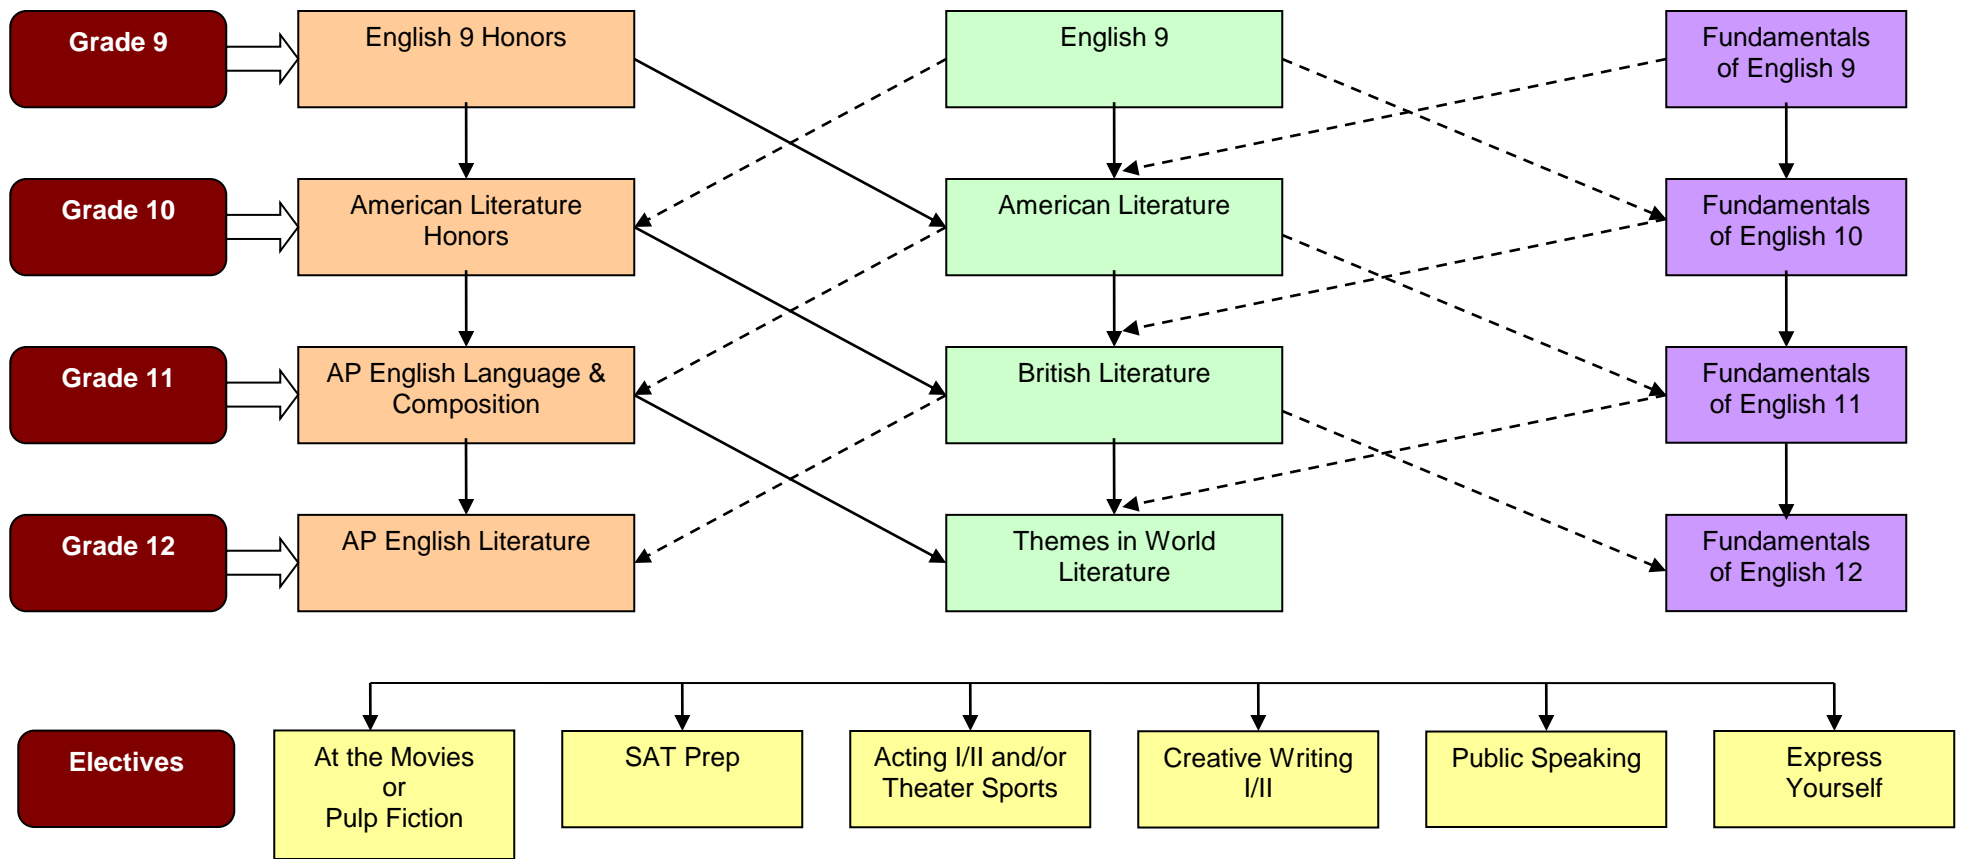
Grade 9

English 9 Honors

English 9

Fundamentals of English 9

Grade 10

American Literature Honors

American Literature

Fundamentals of English 10

Grade 11

AP English Language & Composition

British Literature

Fundamentals of English 11

Grade 12

AP English Literature

Themes in World Literature

Fundamentals of English 12

Electives

At the Movies or Pulp Fiction

SAT Prep

Acting I/II and/or Theater Sports

Creative Writing I/II

Public Speaking

Express Yourself